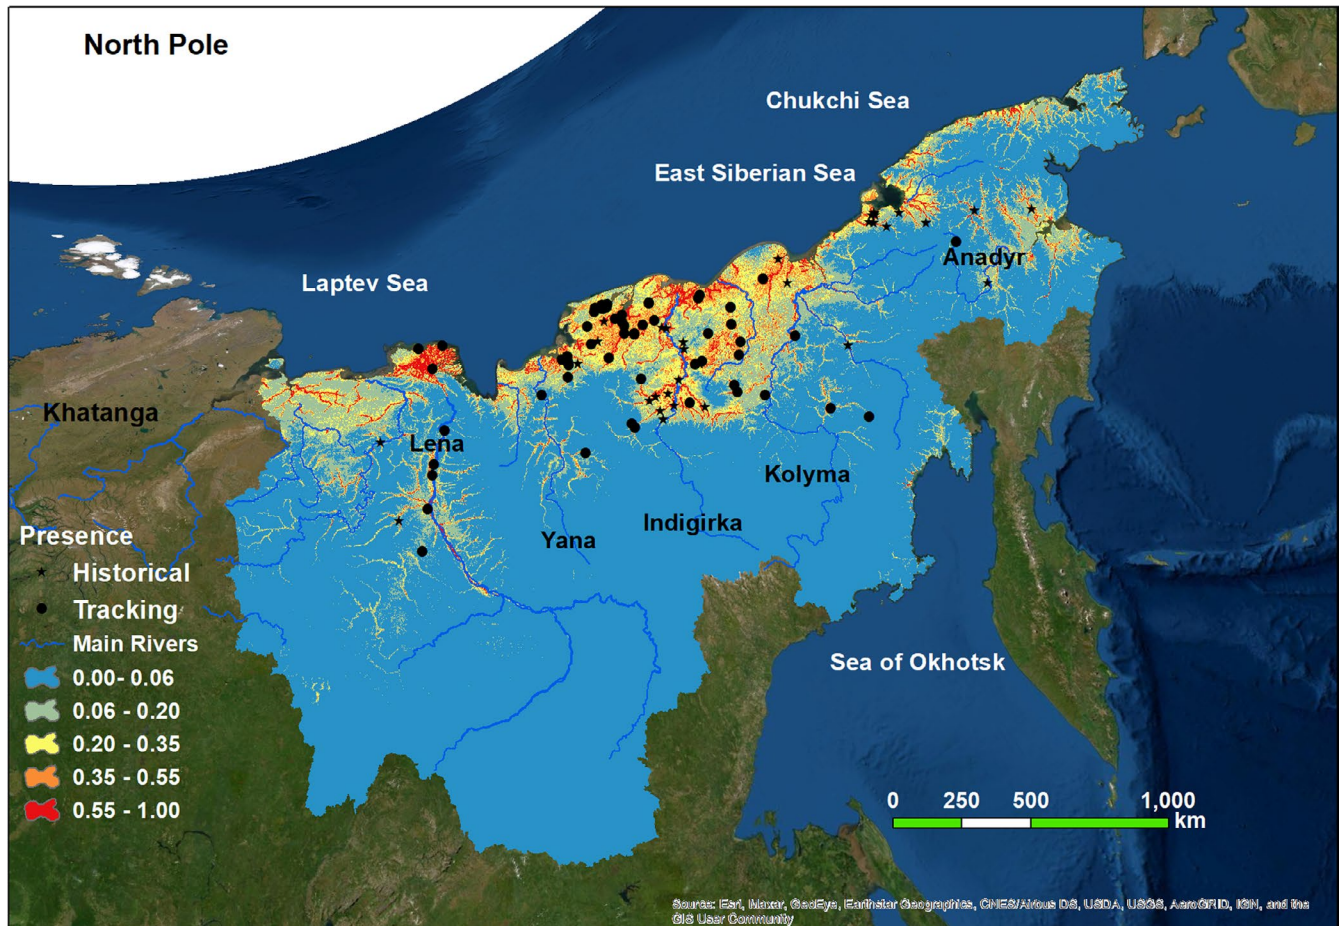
North Pole

Chukchi Sea

East Siberian Sea

Laptev Sea

Anadyr

Khatanga

Lena

Kolyma

Indigirka

Yana

Sea of Okhotsk

Presence
Historical
Tracking
Main Rivers
0.00- 0.06
0.06 - 0.20
0.20 - 0.35
0.35 - 0.55
0.55 - 1.00

0 250 500 1,000
km

Sources: Esri, Maxar, GeoEye, Earthstar Geographics, CNES/Airbus DS, USDA, USGS, AeroGRID, IGN, and the GIS User Community